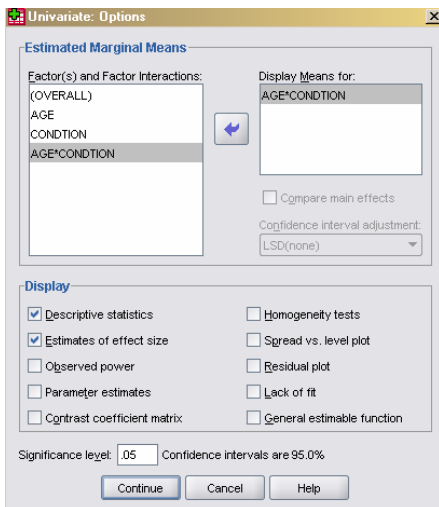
Univariate: Options

Estimated Marginal Means

Factor(s) and Factor Interactions:
(OVERALL)
AGE
CONDTION
AGE*CONDTION

Display Means for:
AGE*CONDTION

Compare main effects

Confidence interval adjustment:
LSD(none)

Display

Descriptive statistics
Estimates of effect size
Observed power
Parameter estimates
Contrast coefficient matrix

Homogeneity tests
Spread vs. level plot
Residual plot
Lack of fit
General estimable function

Significance level: .05 Confidence intervals are 95.0%

Continue Cancel Help